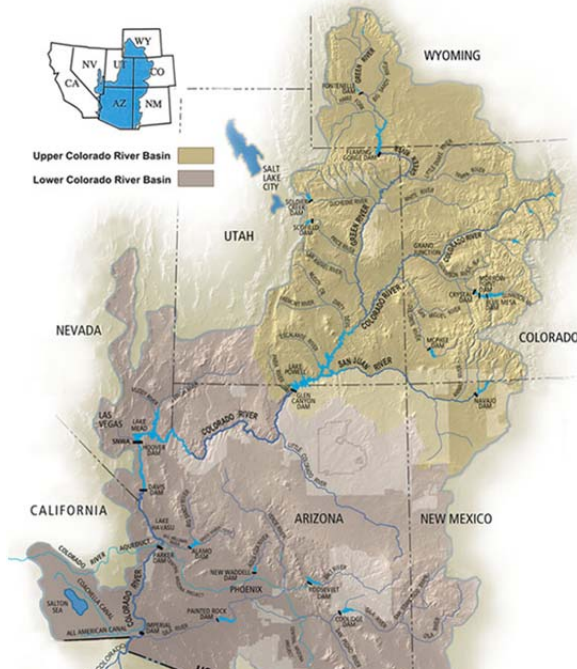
WY
NV
UT
CO
CA
AZ
NM

Upper Colorado River Basin
Lower Colorado River Basin

WYOMING
FONTENELLE DAM
GREEN RIVER
FLAMING GORGE DAM
SALT LAKE CITY
SOLDIER CREEK DAM
SCOFIELD DAM
UTAH
GREEN RIVER
GRAND JUNCTION
COLORADO RIVER
CRYSTAL DAM
BLUE MESA DAM
MCPHEE DAM
COLORADO
LAKE POWELL
SAN JUAN RIVER
GLEN CANYON DAM
NAVAJO DAM
NEVADA
LAS VEGAS
LAKE MEAD
SNWA
HOOVER DAM
COLORADO RIVER
LITTLE COLORADO RIVER
DAVIS DAM
CALIFORNIA
LAKE HAVASU
PARKER DAM
ALAMO DAM
ARIZONA
NEW MEXICO
COLORADO RIVER AQUEDUCT
NEW WADDELL DAM
PHOENIX
ROOSEVELT DAM
COOLIDGE DAM
SALTON SEA
COACHELLA CANAL
IMPERIAL DAM
PAINTED ROCK DAM
ALL AMERICAN CANAL
GILA RIVER
COLORADO RIVER